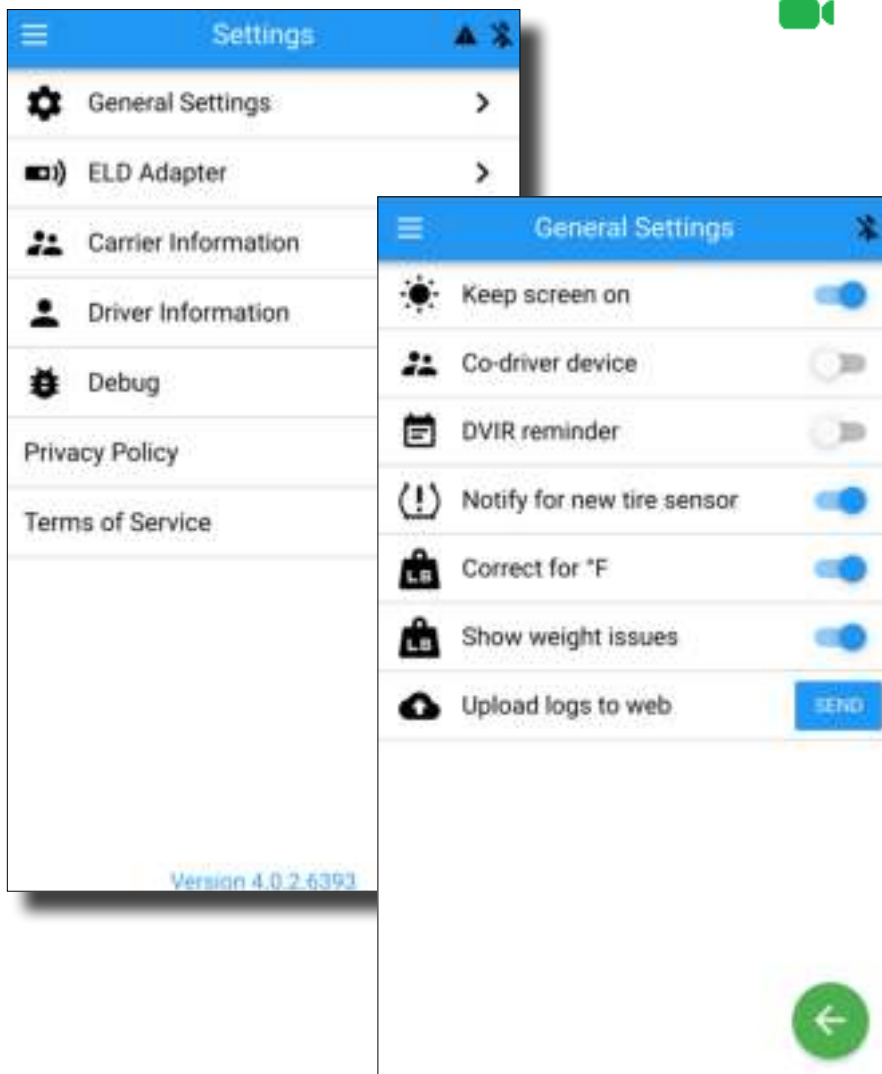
Settings

General Settings

ELD Adapter

Carrier Information

Driver Information

Debug

Privacy Policy

Terms of Service

Version 4.0.2.6393

General Settings

Keep screen on

Co-driver device

DVIR reminder

Notify for new tire sensor

Correct for °F

Show weight issues

Upload logs to web

SEND